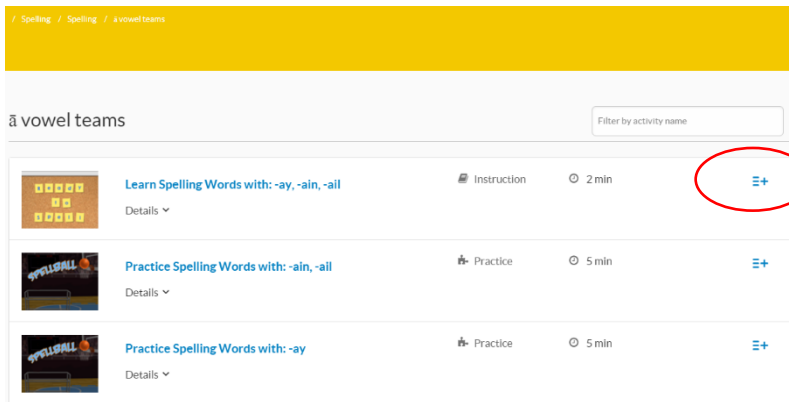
/ Spelling / Spelling / ā vowel teams

ā vowel teams

Filter by activity name

Learn Spelling Words with: -ay, -ain, -ail
Details

Instruction

2 min

Practice Spelling Words with: -ain, -ail
Details

Practice

5 min

Practice Spelling Words with: -ay
Details

Practice

5 min